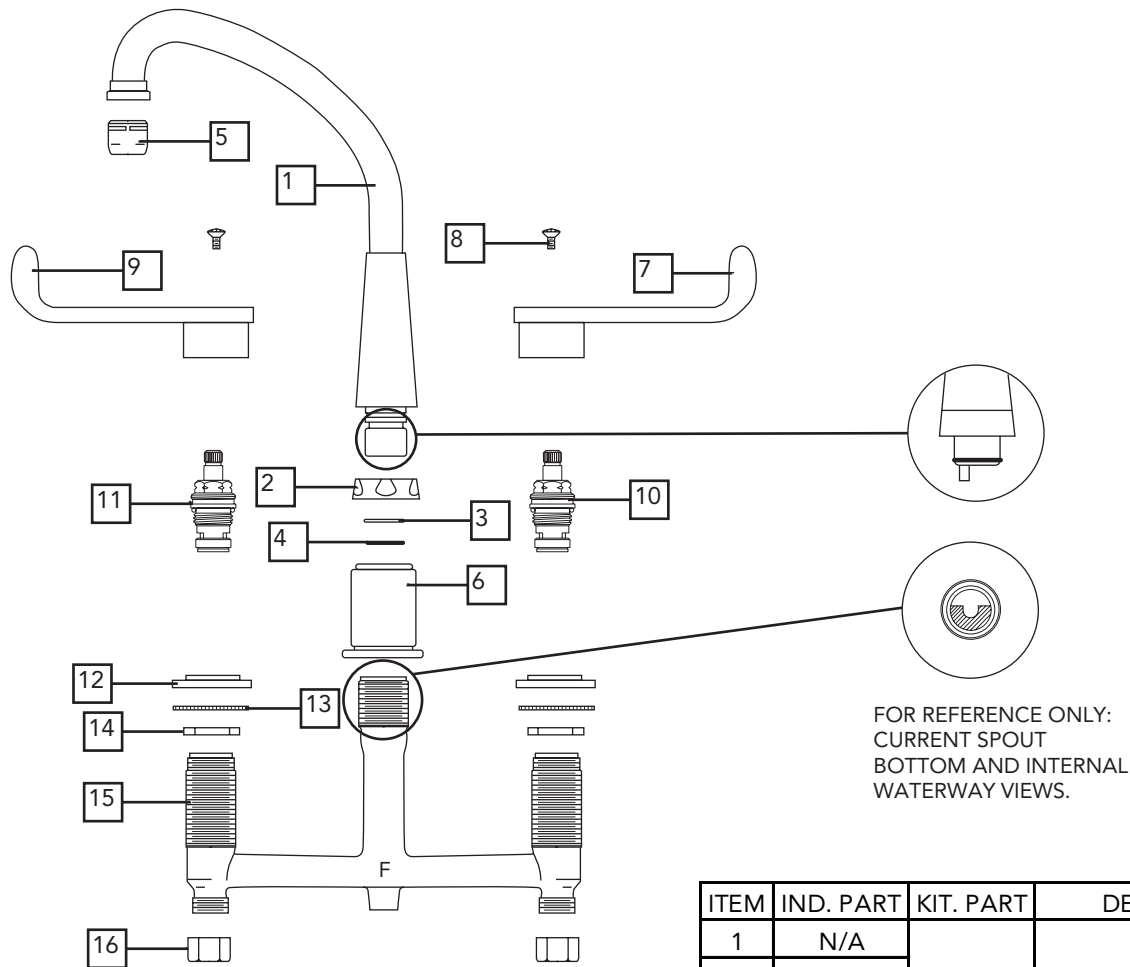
5

1

9

8

7

11

2

10

3

4

6

12

13

14

15

F

16

FOR REFERENCE ONLY: CURRENT SPOUT BOTTOM AND INTERNAL WATERWAY VIEWS.

| ITEM | IND. PART | KIT. PART | DE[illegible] |
|---|---|---|---|
| 1 | N/A | | |